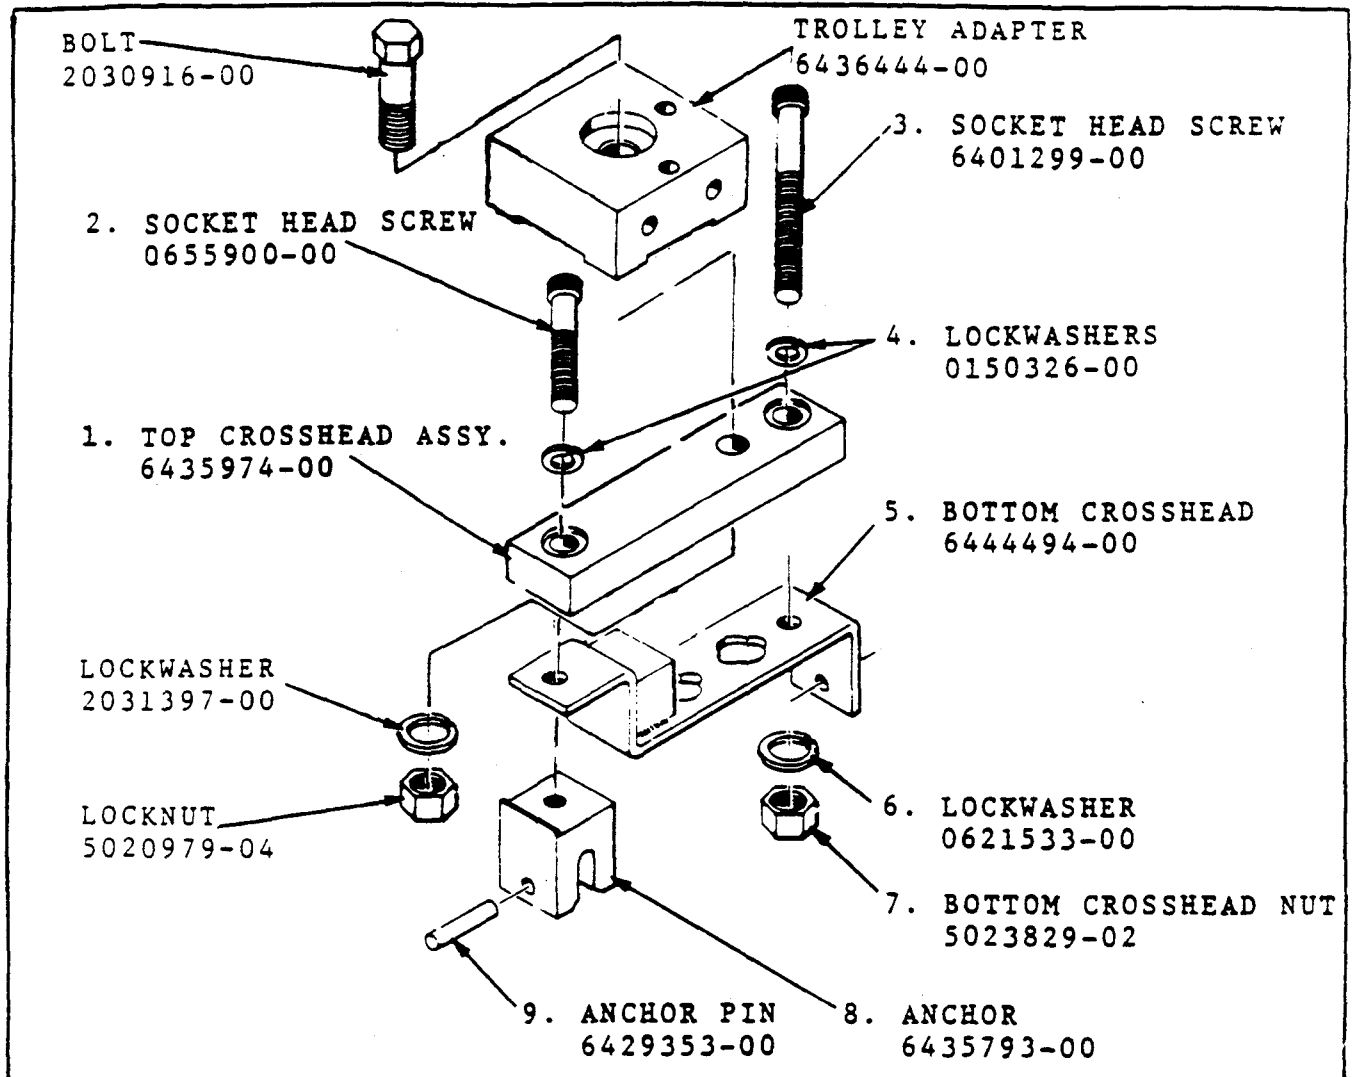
BOLT
2030916-00

TROLLEY ADAPTER
6436444-00

3. SOCKET HEAD SCREW
6401299-00

2. SOCKET HEAD SCREW
0655900-00

4. LOCKWASHERS
0150326-00

1. TOP CROSSHEAD ASSY.
6435974-00

5. BOTTOM CROSSHEAD
6444494-00

LOCKWASHER
2031397-00

LOCKNUT
5020979-04

6. LOCKWASHER
0621533-00

7. BOTTOM CROSSHEAD NUT
5023829-02

9. ANCHOR PIN
6429353-00

8. ANCHOR
6435793-00